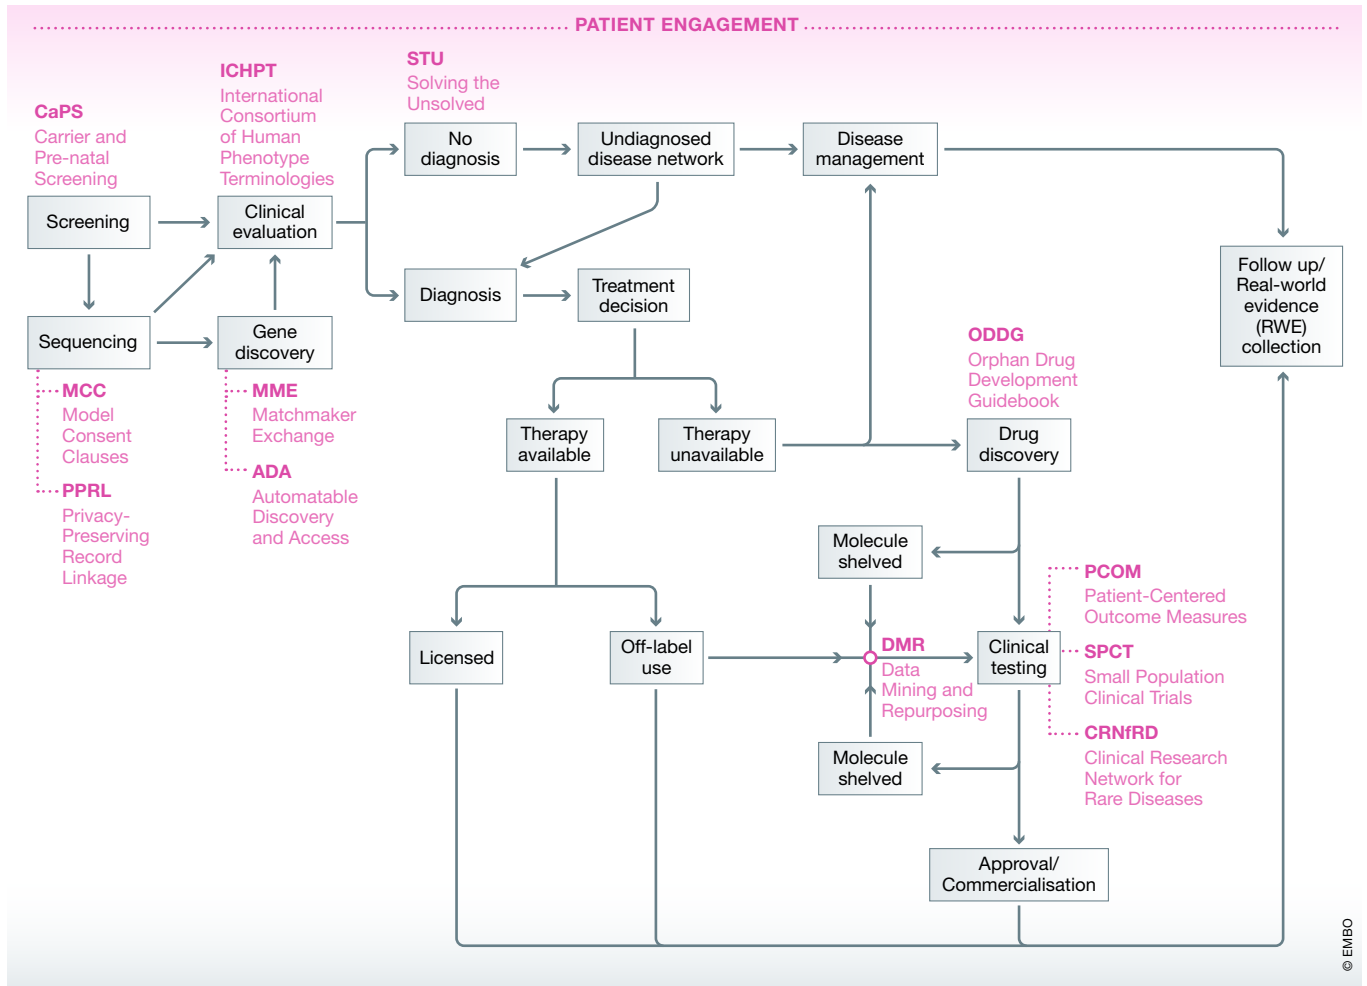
PATIENT ENGAGEMENT

CaPS
Carrier and Pre-natal Screening

ICHPT
International Consortium of Human Phenotype Terminologies

STU
Solving the Unsolved

Screening

Clinical evaluation

No diagnosis

Undiagnosed disease network

Disease management

Follow up/ Real-world evidence (RWE) collection

Sequencing

Gene discovery

Diagnosis

Treatment decision

MCC
Model Consent Clauses

PPRL
Privacy-Preserving Record Linkage

MME
Matchmaker Exchange

ADA
Automatable Discovery and Access

ODDG
Orphan Drug Development Guidebook

Therapy available

Therapy unavailable

Drug discovery

Molecule shelved

PCOM
Patient-Centered Outcome Measures

Licensed

Off-label use

DMR
Data Mining and Repurposing

Clinical testing

SPCT
Small Population Clinical Trials

CRNfRD
Clinical Research Network for Rare Diseases

Molecule shelved

Approval/ Commercialisation

© EMBO